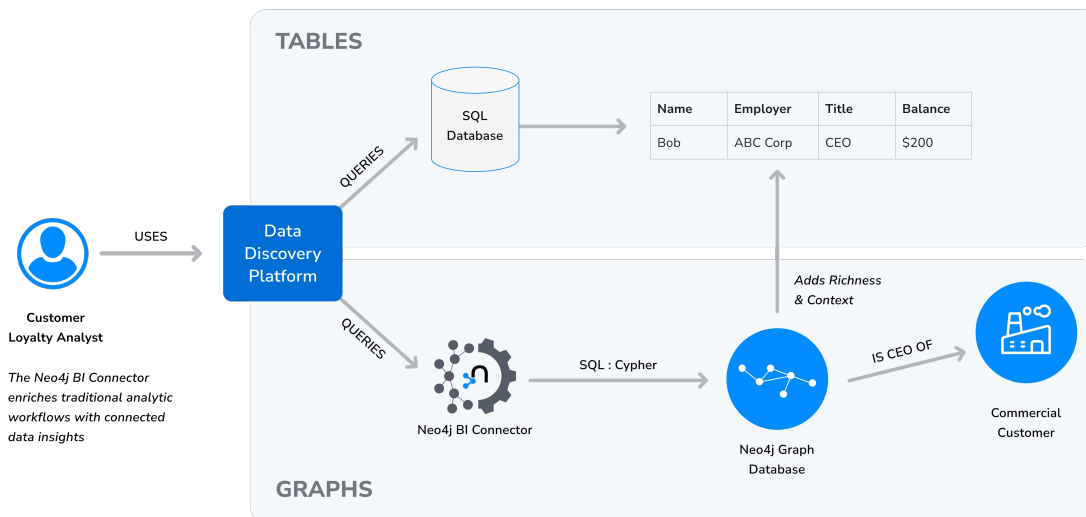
TABLES

SQL Database

| Name | Employer | Title | Balance |
|---|---|---|---|
| Bob | ABC Corp | CEO | $200 |

QUERIES

USES

Data Discovery Platform

Customer Loyalty Analyst

The Neo4j BI Connector enriches traditional analytic workflows with connected data insights

QUERIES

Neo4j BI Connector

SQL : Cypher

Adds Richness & Context

Neo4j Graph Database

IS CEO OF

Commercial Customer

GRAPHS